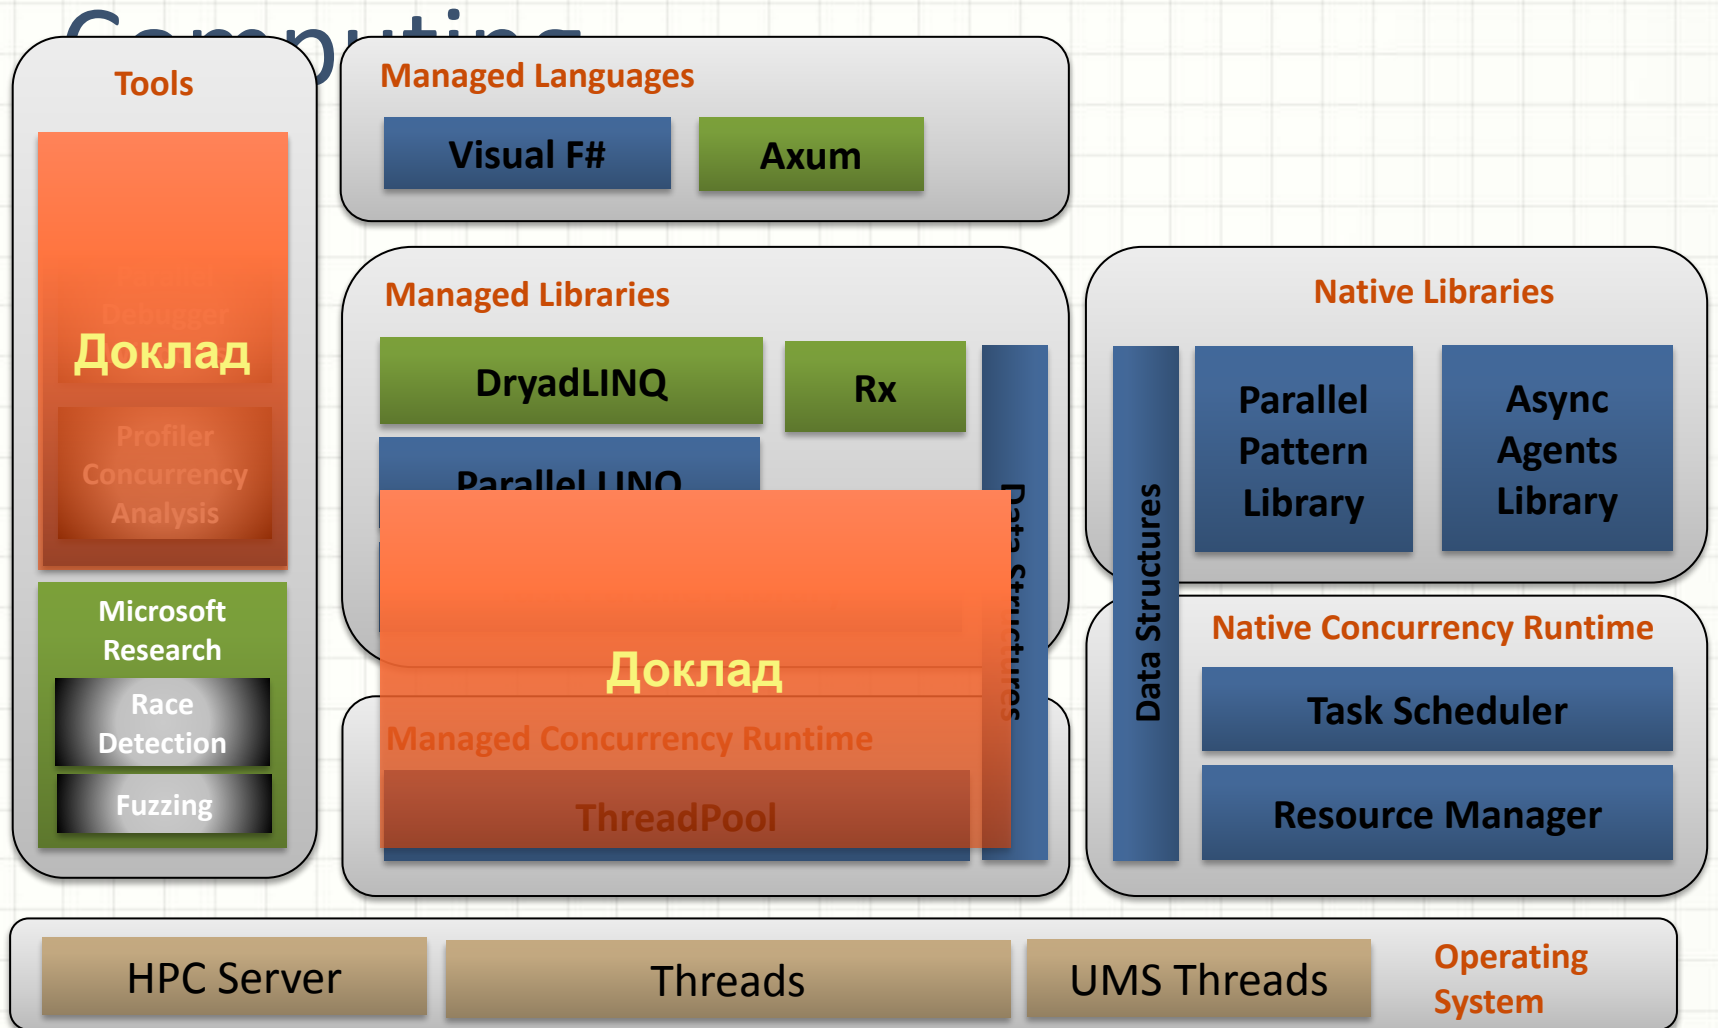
Computing

Tools

Parallel Debugger

Доклад

Profiler Concurrency Analysis

Microsoft Research

Race Detection

Fuzzing

Managed Languages

Visual F#

Axum

Managed Libraries

DryadLINQ

Rx

Parallel LINQ

Data Structures

Доклад

Managed Concurrency Runtime

ThreadPool

Native Libraries

Data Structures

Parallel Pattern Library

Async Agents Library

Native Concurrency Runtime

Task Scheduler

Resource Manager

HPC Server

Threads

UMS Threads

Operating System